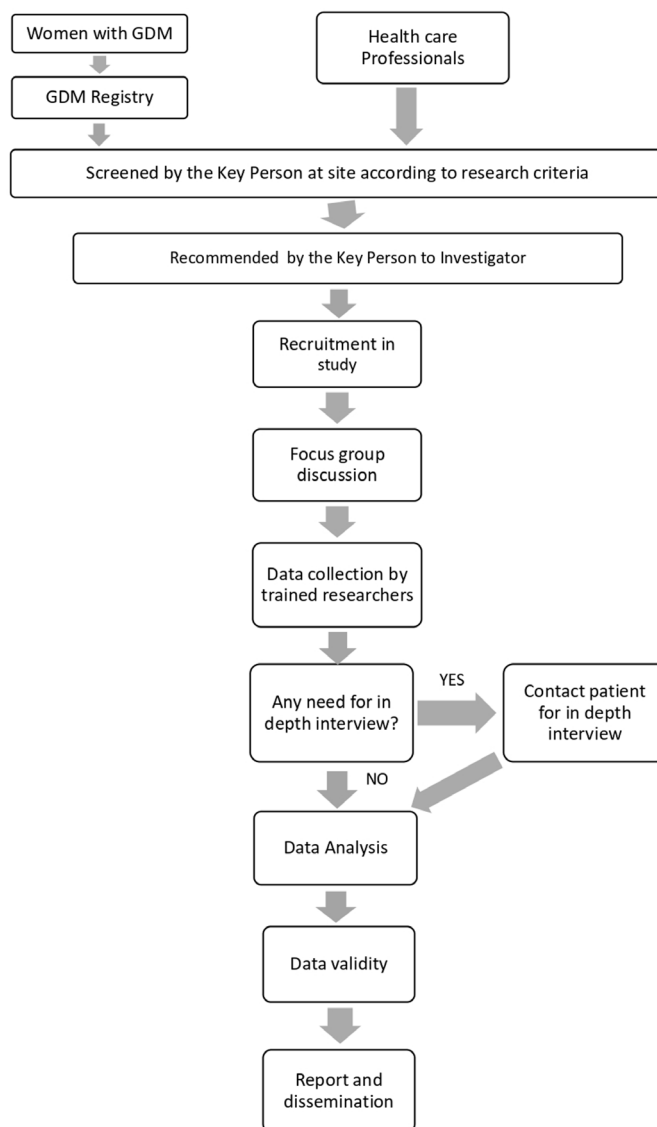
Women with GDM

GDM Registry

Health care Professionals

Screened by the Key Person at site according to research criteria

Recommended by the Key Person to Investigator

Recruitment in study

Focus group discussion

Data collection by trained researchers

Any need for in depth interview?

YES

Contact patient for in depth interview

NO

Data Analysis

Data validity

Report and dissemination